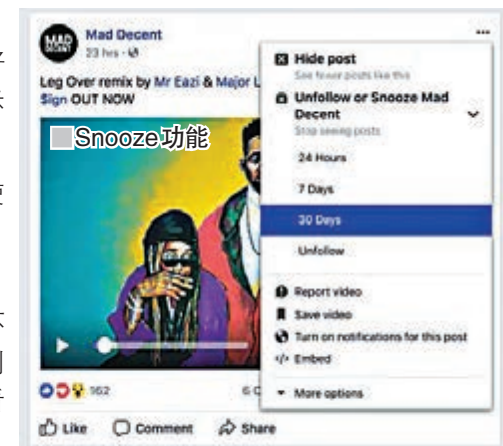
MAD DECENT
Mad Decent
23 hrs · 

Leg Over remix by Mr Eazi & Major L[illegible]
Sign OUT NOW

Snooze功能

562
6 C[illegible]

Like Comment Share

...

Hide post
See fewer posts like this

Unfollow or Snooze Mad Decent
Stop seeing posts

24 Hours
7 Days
30 Days
Unfollow

Report video
Save video
Turn on notifications for this post
Embed
More options